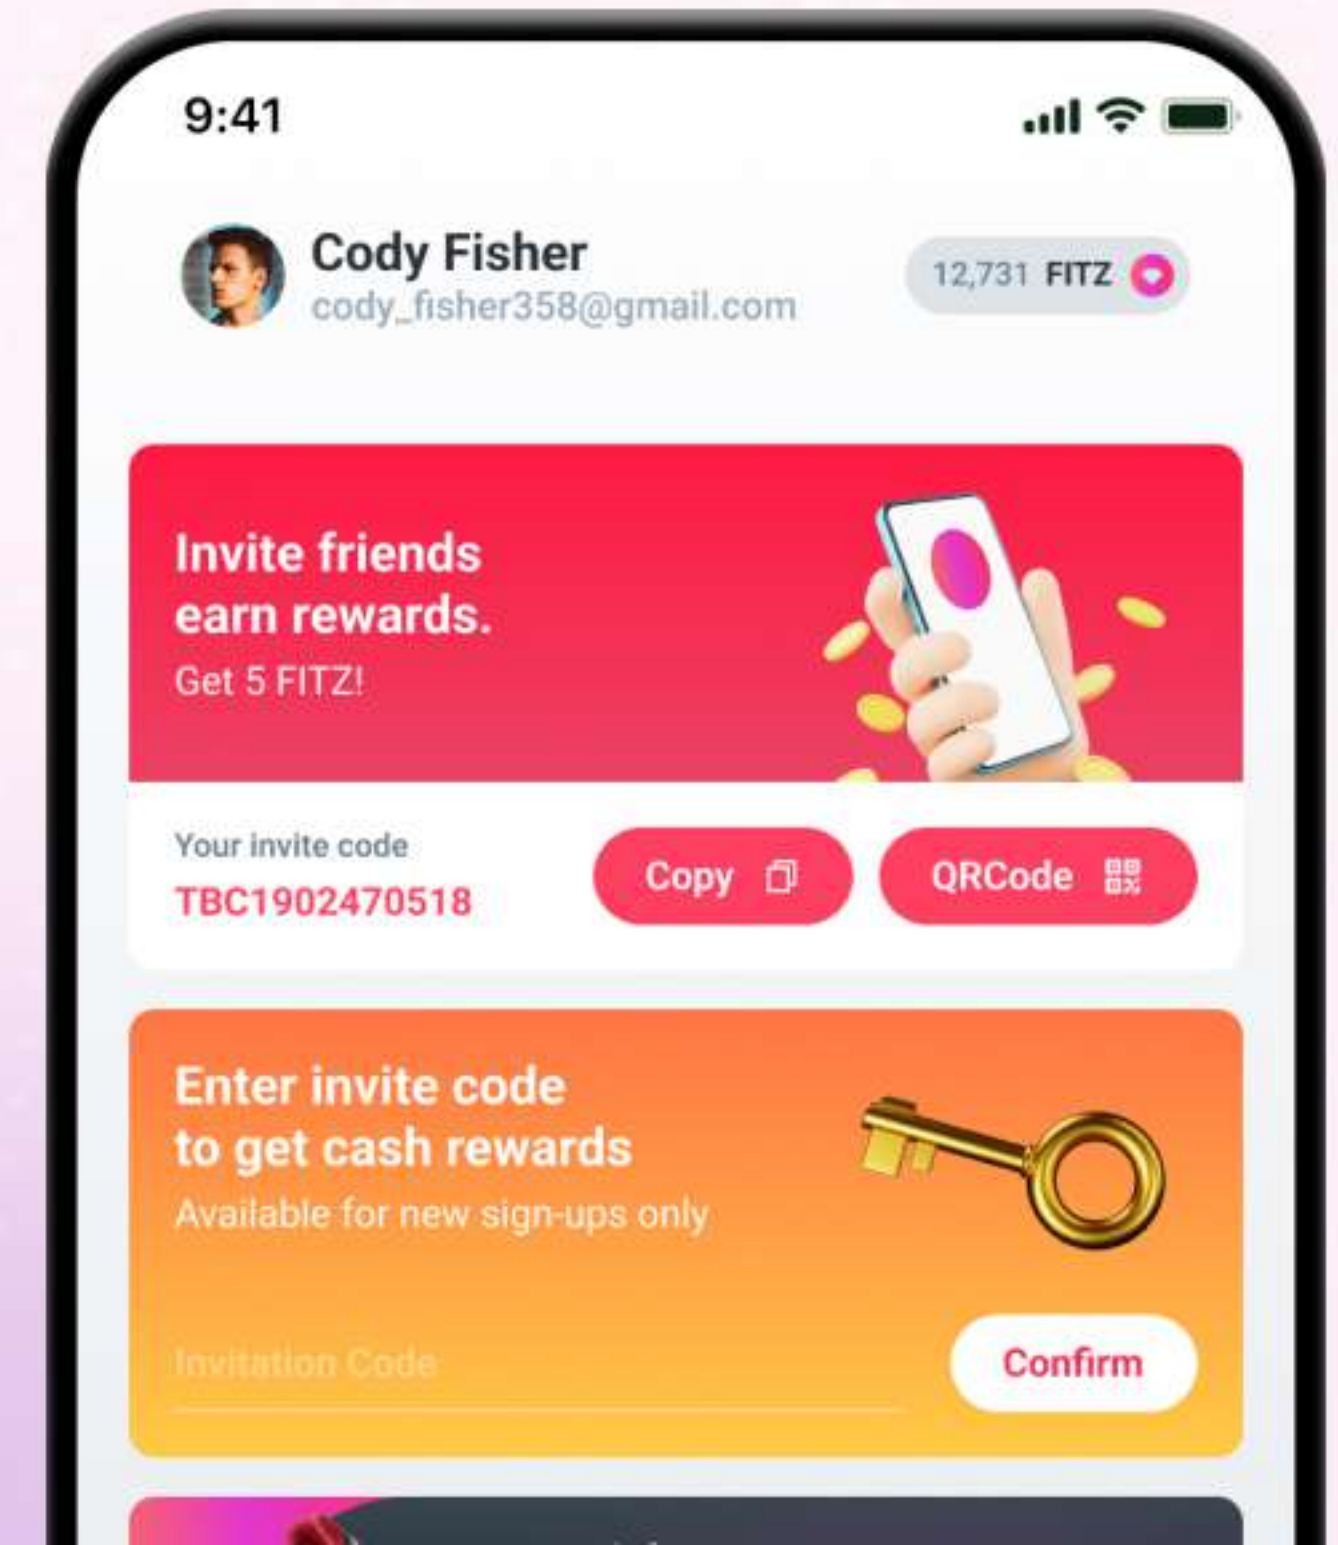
9:41

Cody Fisher
cody_fisher358@gmail.com

12,731 FITZ

Invite friends
earn rewards.
Get 5 FITZ!

Your invite code
TBC1902470518

Copy

QRCode

Enter invite code
to get cash rewards
Available for new sign-ups only

Invitation Code

Confirm